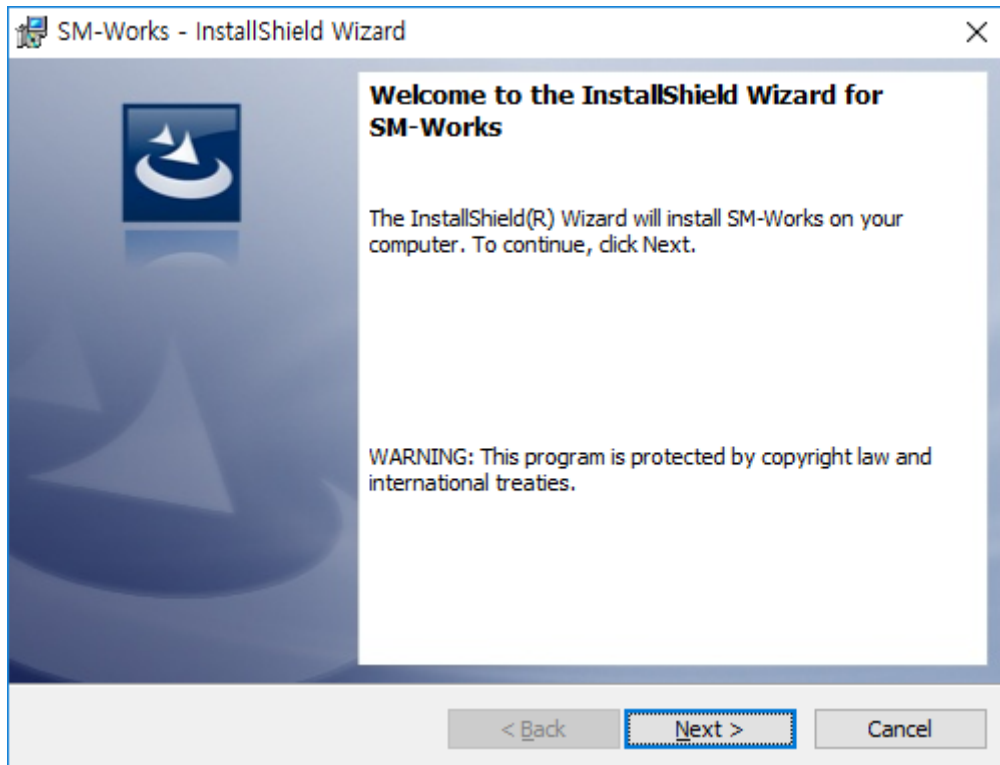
SM-Works - InstallShield Wizard

×

Welcome to the InstallShield Wizard for SM-Works

The InstallShield(R) Wizard will install SM-Works on your computer. To continue, click Next.

WARNING: This program is protected by copyright law and international treaties.

< Back

Next >

Cancel